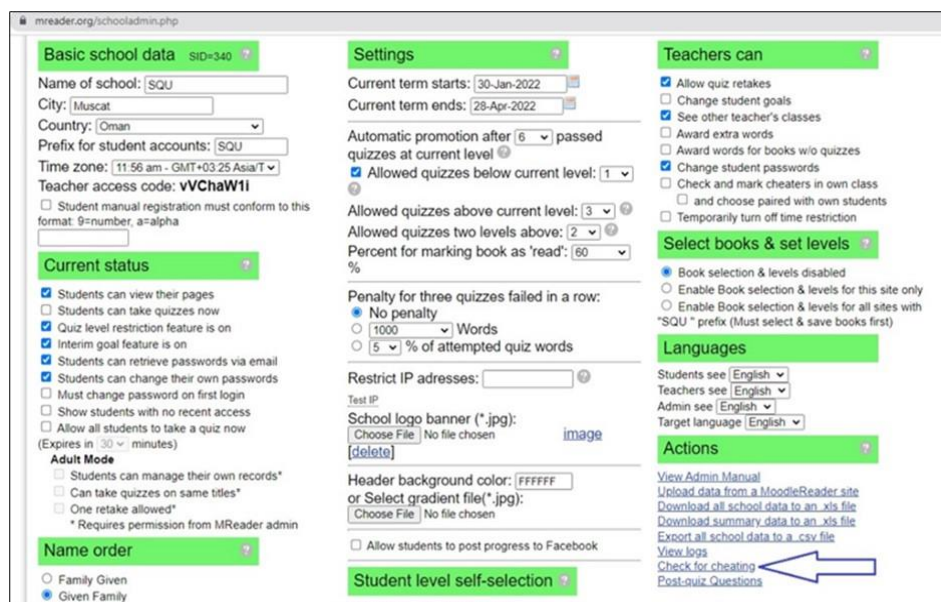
mreader.org/schooladmin.php

Basic school data SID=340 ?
Name of school: SQU
City: Muscat
Country: Oman
Prefix for student accounts: SQU
Time zone: 11:56 am - GMT+03:25 Asia/T
Teacher access code: vVChaW1i
Student manual registration must conform to this format: 9=number, a=alpha

Current status ?
Students can view their pages
Students can take quizzes now
Quiz level restriction feature is on
Interim goal feature is on
Students can retrieve passwords via email
Students can change their own passwords
Must change password on first login
Show students with no recent access
Allow all students to take a quiz now
(Expires in 30 minutes)
Adult Mode
Students can manage their own records*
Can take quizzes on same titles*
One retake allowed*
* Requires permission from MReader admin

Name order ?
Family Given
Given Family

Settings ?
Current term starts: 30-Jan-2022
Current term ends: 28-Apr-2022
Automatic promotion after 6 passed quizzes at current level ?
Allowed quizzes below current level: 1 ?
Allowed quizzes above current level: 3 ?
Allowed quizzes two levels above: 2 ?
Percent for marking book as 'read': 60 %
Penalty for three quizzes failed in a row:
No penalty
1000 Words
5 % of attempted quiz words
Restrict IP adresses: ?
Test IP
School logo banner (*.jpg):
Choose File No file chosen image
[delete]
Header background color: FFFFFF
or Select gradient file(*.jpg):
Choose File No file chosen
Allow students to post progress to Facebook

Student level self-selection ?

Teachers can ?
Allow quiz retakes
Change student goals
See other teacher's classes
Award extra words
Award words for books w/o quizzes
Change student passwords
Check and mark cheaters in own class
and choose paired with own students
Temporarily turn off time restriction

Select books & set levels ?
Book selection & levels disabled
Enable Book selection & levels for this site only
Enable Book selection & levels for all sites with "SQU " prefix (Must select & save books first)

Languages
Students see English
Teachers see English
Admin see English
Target language English

Actions ?
View Admin Manual
Upload data from a MoodleReader site
Download all school data to an .xls file
Download summary data to an .xls file
Export all school data to a .csv file
View logs
Check for cheating
Post-quiz Questions